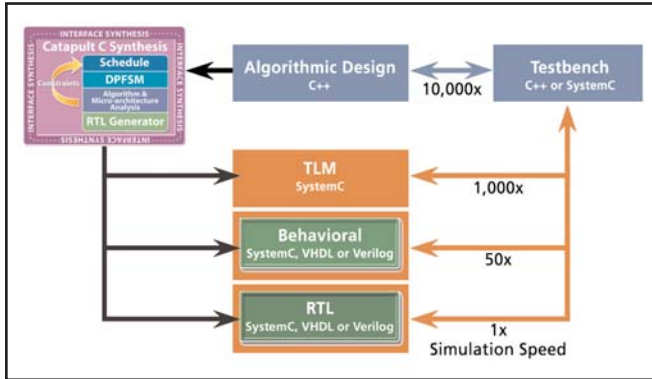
INTERFACE SYNTHESIS
Catapult C Synthesis
Schedule
Constraints
DPFSM
Algorithm & Micro-architecture Analysis
RTL Generator
INTERFACE SYNTHESIS
INTERFACE SYNTHESIS
INTERFACE SYNTHESIS

Algorithmic Design
C++

10,000x

Testbench
C++ or SystemC

TLM
SystemC

1,000x

Behavioral
SystemC, VHDL or Verilog

50x

RTL
SystemC, VHDL or Verilog

1x
Simulation Speed